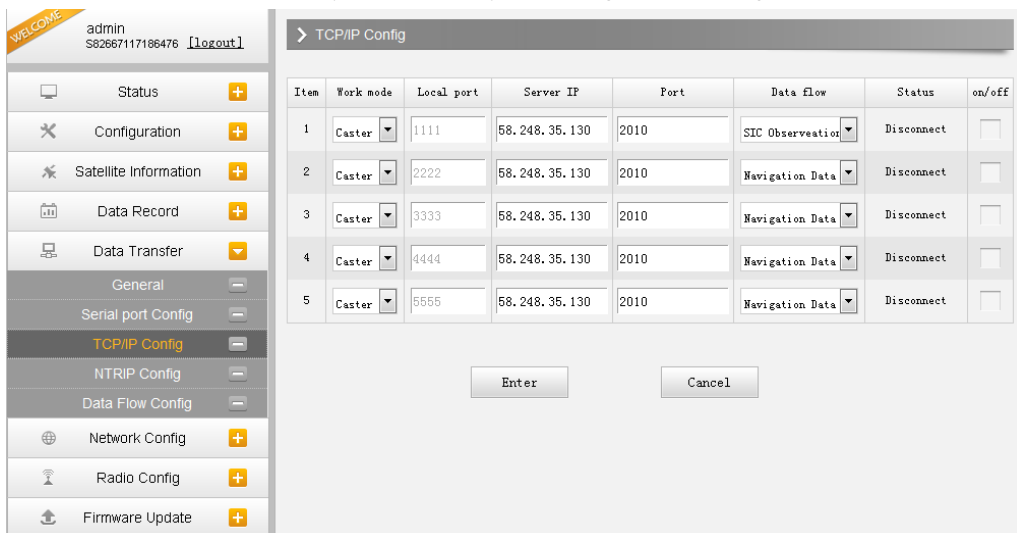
WELCOME
admin
S82667117186476 [logout]

Status
Configuration
Satellite Information
Data Record
Data Transfer
General
Serial port Config
TCP/IP Config
NTRIP Config
Data Flow Config
Network Config
Radio Config
Firmware Update

TCP/IP Config

| Item | Work mode | Local port | Server IP | Port | Data flow | Status | on/off |
|---|---|---|---|---|---|---|---|
| 1 | Caster | 1111 | 58.248.35.130 | 2010 | SIC Observation | Disconnect | |
| 2 | Caster | 2222 | 58.248.35.130 | 2010 | Navigation Data | Disconnect | |
| 3 | Caster | 3333 | 58.248.35.130 | 2010 | Navigation Data | Disconnect | |
| 4 | Caster | 4444 | 58.248.35.130 | 2010 | Navigation Data | Disconnect | |
| 5 | Caster | 5555 | 58.248.35.130 | 2010 | Navigation Data | Disconnect | |

Enter
Cancel